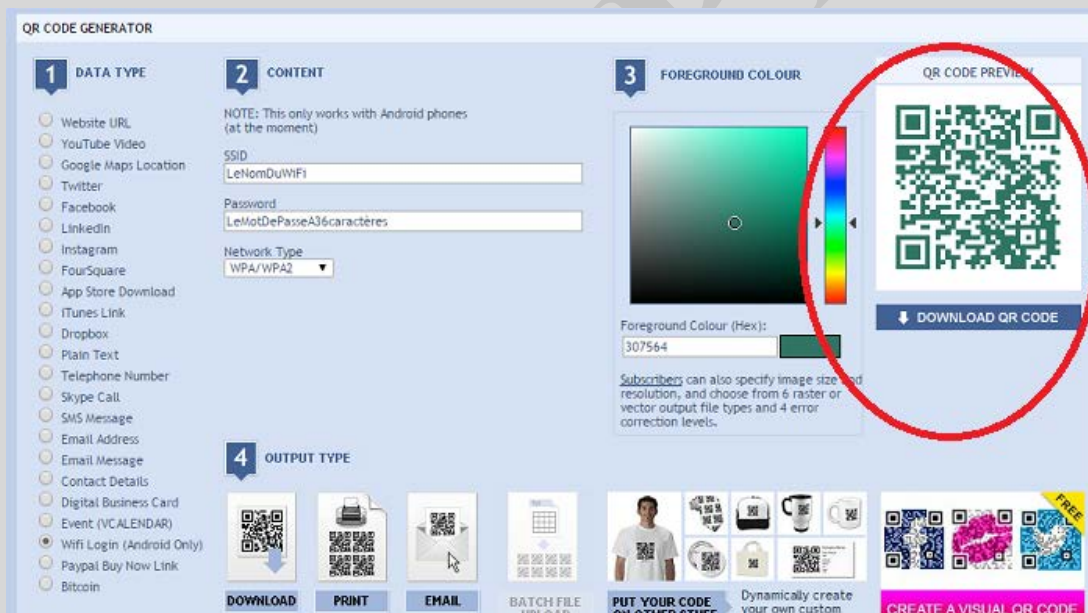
QR CODE GENERATOR

1 DATA TYPE

Website URL
YouTube Video
Google Maps Location
Twitter
Facebook
LinkedIn
Instagram
FourSquare
App Store Download
iTunes Link
Dropbox
Plain Text
Telephone Number
Skype Call
SMS Message
Email Address
Email Message
Contact Details
Digital Business Card
Event (VCALENDAR)
Wifi Login (Android Only)
Paypal Buy Now Link
Bitcoin

2 CONTENT

NOTE: This only works with Android phones (at the moment)

SSID
LeNomDuWiFi

Password
LeMotDePasseA36caractères

Network Type
WPA/WPA2

3 FOREGROUND COLOUR

Foreground Colour (Hex):
307564

Subscribers can also specify image size and resolution, and choose from 6 raster or vector output file types and 4 error correction levels.

QR CODE PREVIEW

DOWNLOAD QR CODE

4 OUTPUT TYPE

DOWNLOAD
PRINT
EMAIL
BATCH FILE UPLOAD
PUT YOUR CODE ON OTHER STUFF
Dynamically create your own custom
FREE
CREATE A VISUAL QR CODE